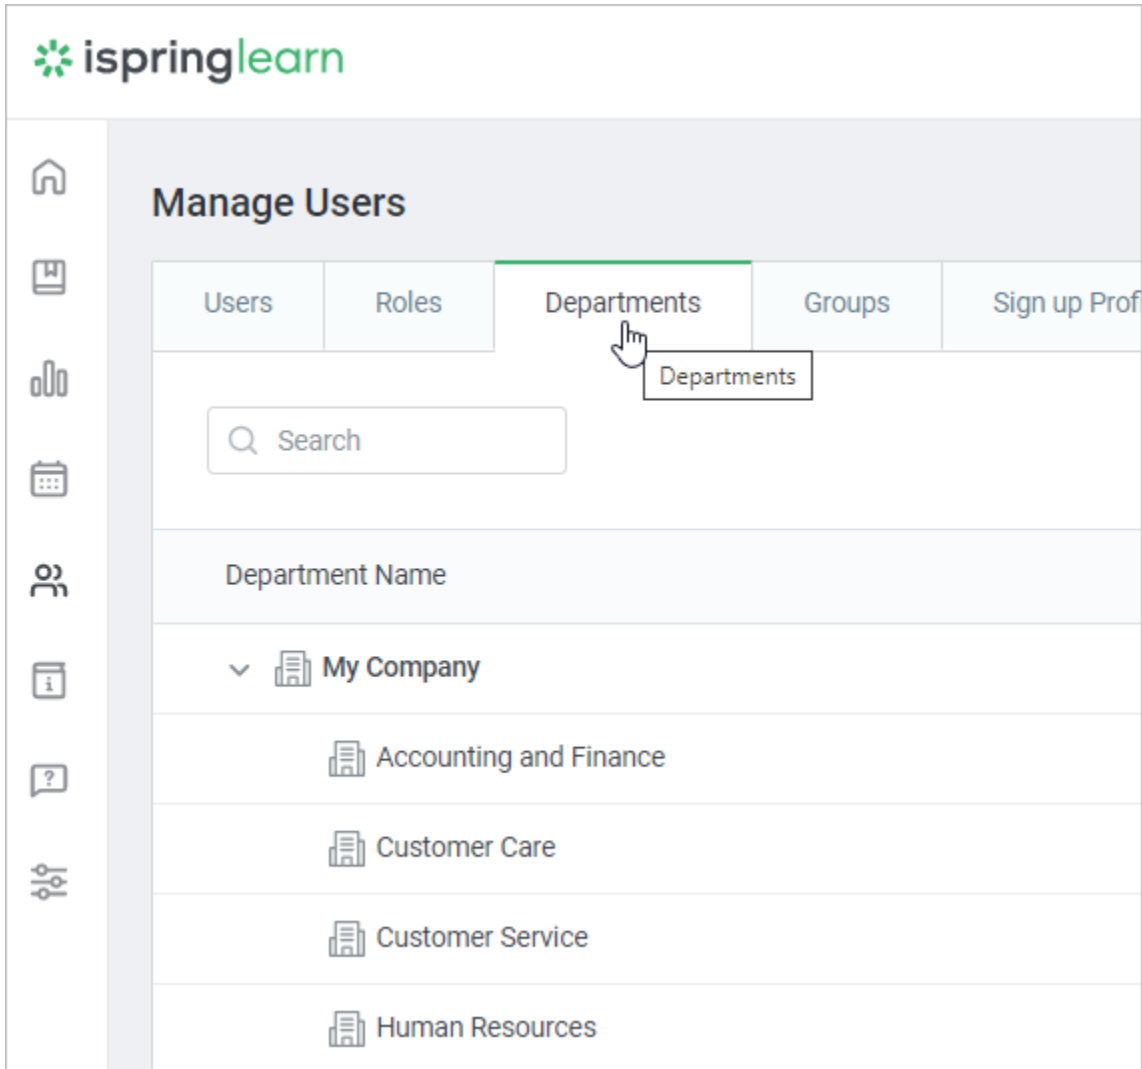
ispringlearn

Manage Users

Users | Roles | Departments | Groups | Sign up Prof

Departments

Search

Department Name

My Company

Accounting and Finance

Customer Care

Customer Service

Human Resources